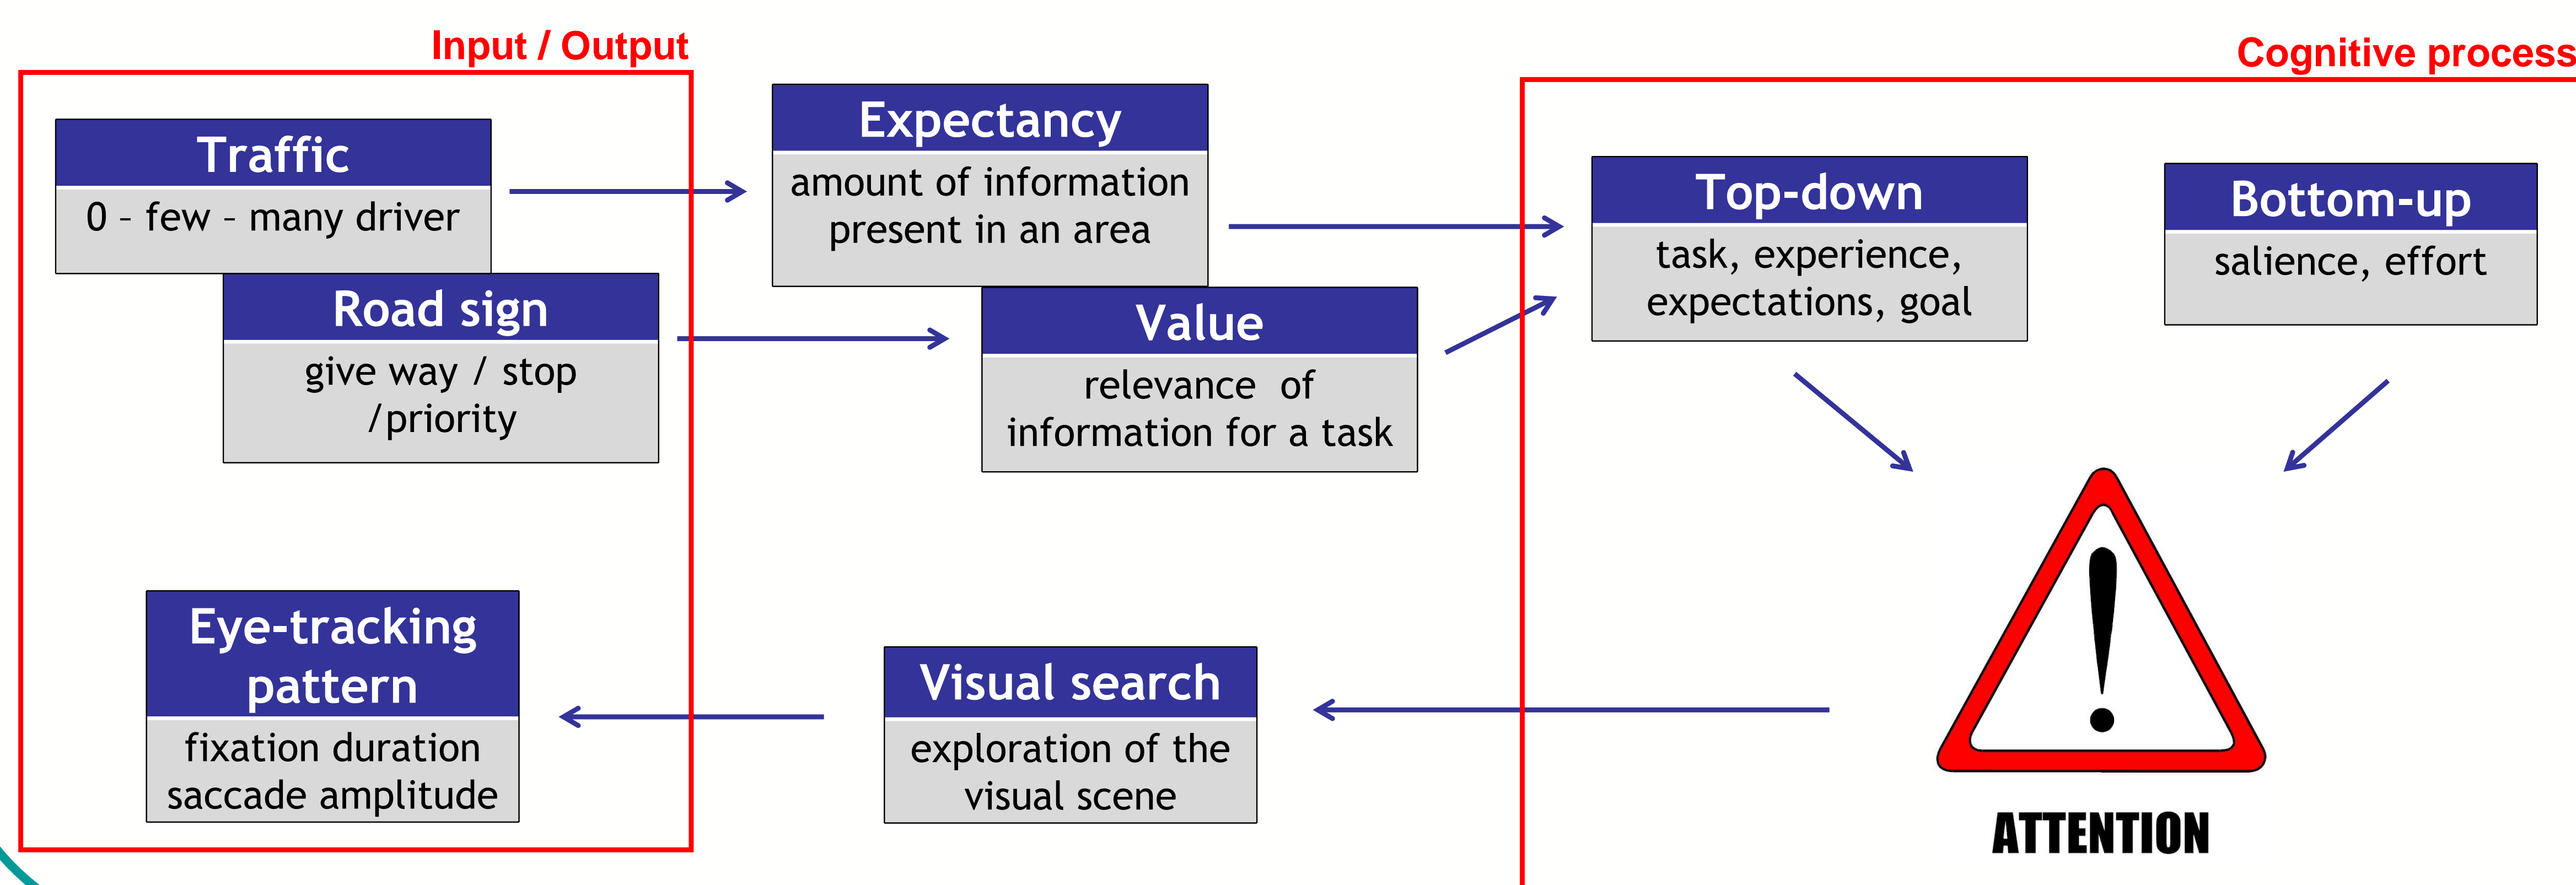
Input / Output

Traffic
0 - few - many driver

Road sign
give way / stop /priority

Eye-tracking pattern
fixation duration saccade amplitude

Expectancy
amount of information present in an area

Value
relevance of information for a task

Visual search
exploration of the visual scene

Cognitive process

Top-down
task, experience, expectations, goal

Bottom-up
salience, effort

ATTENTION